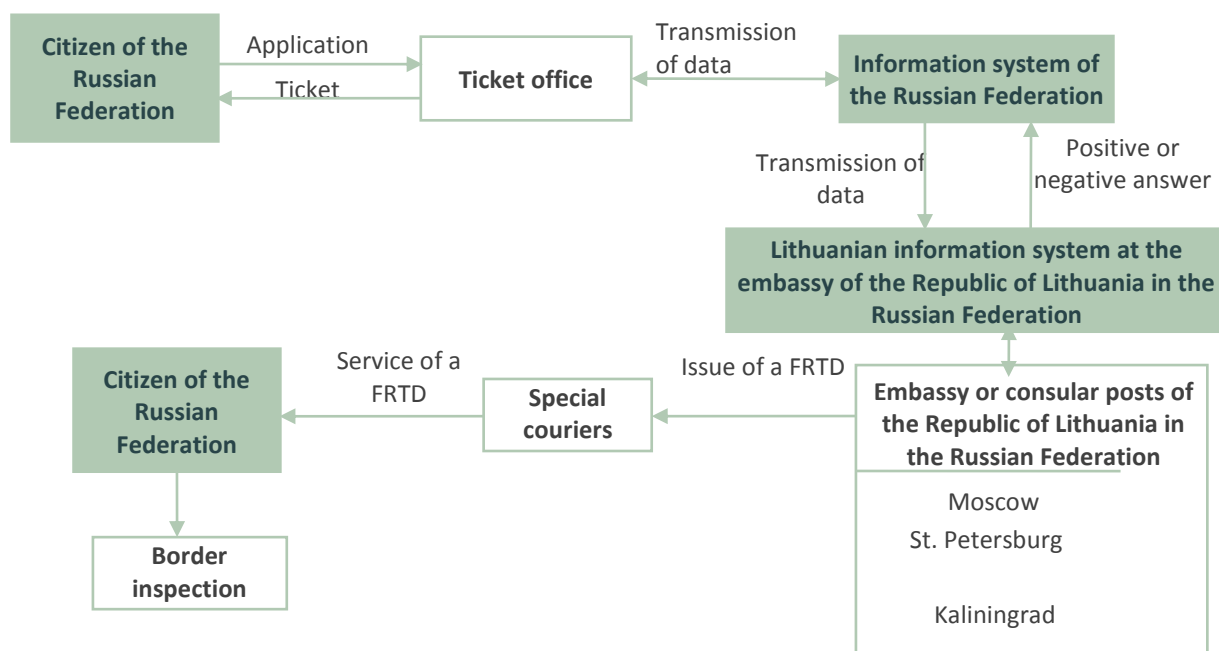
Citizen of the Russian Federation

Application

Ticket

Ticket office

Transmission of data

Information system of the Russian Federation

Transmission of data

Positive or negative answer

Lithuanian information system at the embassy of the Republic of Lithuania in the Russian Federation

Citizen of the Russian Federation

Service of a FRTD

Special couriers

Issue of a FRTD

Embassy or consular posts of the Republic of Lithuania in the Russian Federation

Moscow

St. Petersburg

Kaliningrad

Border inspection